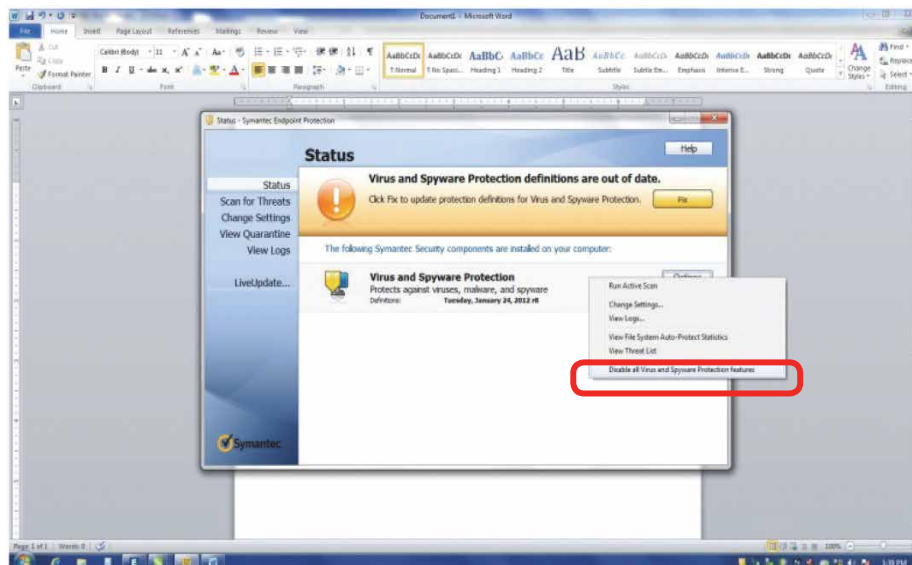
Document1 - Microsoft Word

File Home Insert Page Layout References Mailings Review View

Cut Copy Format Painter Paste Clipboard

Calibri (Body) 11 Font

Paragraph

AaBbCcDc ¶ Normal AaBbCcDc ¶ No Spaci... AaBbC Heading 1 AaBbCc Heading 2 AaB Title AaBbCc. Subtitle AaBbCcDc Subtle Em... AaBbCcDc Emphasis AaBbCcDc Intense E... AaBbCcDc Strong AaBbCcDc Quote Change Styles Styles

Find Replace Select Editing

Status - Symantec Endpoint Protection

Status

Help

Status
Scan for Threats
Change Settings
View Quarantine
View Logs

LiveUpdate...

Virus and Spyware Protection definitions are out of date.

Click Fix to update protection definitions for Virus and Spyware Protection.

Fix

The following Symantec Security components are installed on your computer:

Virus and Spyware Protection
Protects against viruses, malware, and spyware
Definitions: Tuesday, January 24, 2012 r8

Options

Run Active Scan
Change Settings...
View Logs...
View File System Auto-Protect Statistics
View Threat List
Disable all Virus and Spyware Protection features

Symantec

Page 1 of 1 Words: 0

100%

1:18 PM